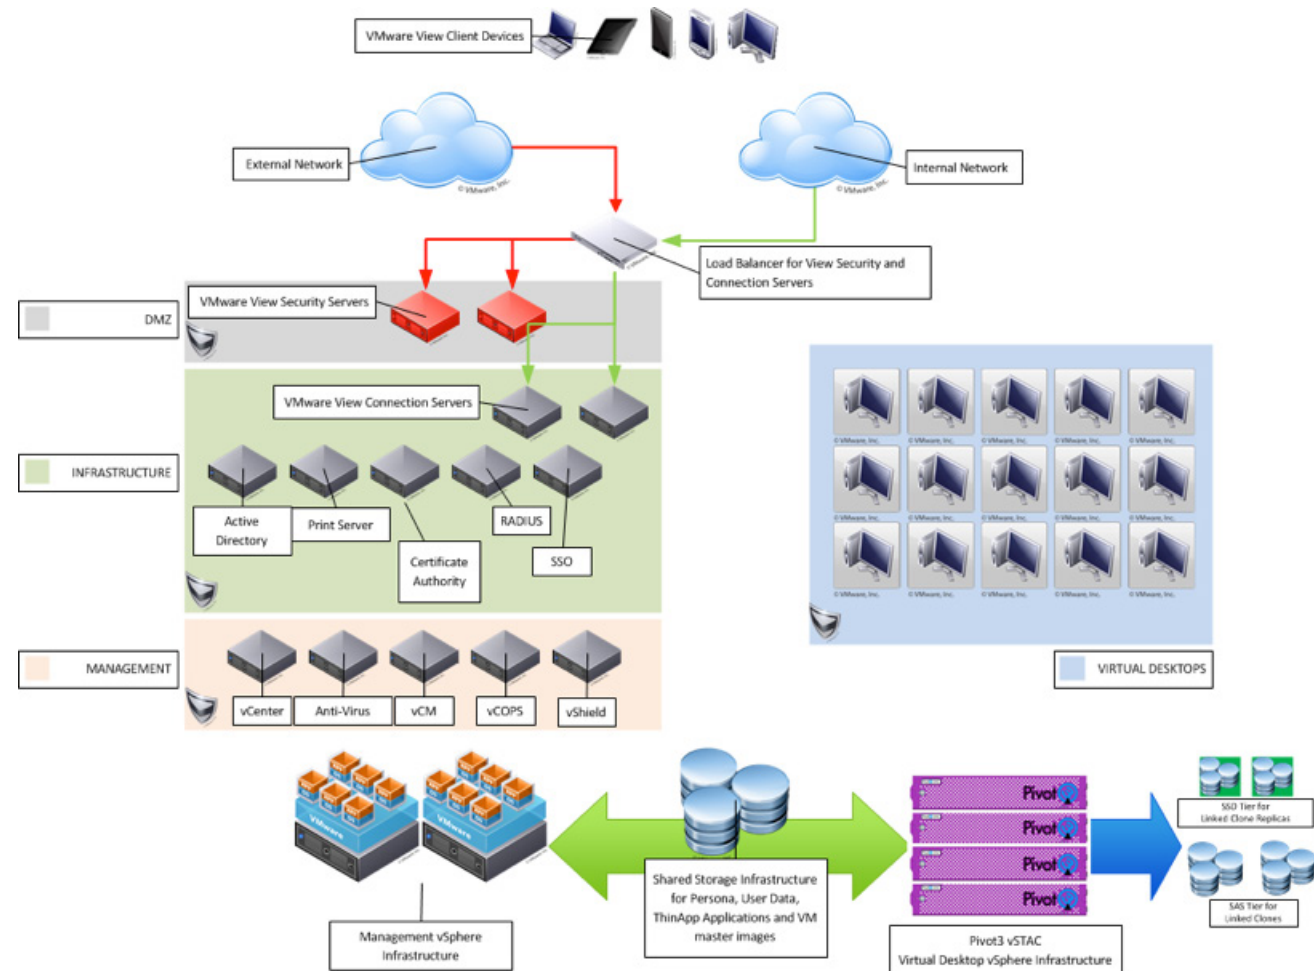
VMware View Client Devices

External Network

Internal Network

Load Balancer for View Security and Connection Servers

DMZ

VMware View Security Servers

VMware View Connection Servers

INFRASTRUCTURE

Active Directory

Print Server

Certificate Authority

RADIUS

SSO

MANAGEMENT

vCenter

Anti-Virus

vCM

vCOPS

vShield

VIRTUAL DESKTOPS

Management vSphere Infrastructure

Shared Storage Infrastructure for Persona, User Data, ThinApp Applications and VM master images

Pivot3

Pivot3

Pivot3

Pivot3

Pivot3 vSTAC Virtual Desktop vSphere Infrastructure

SSD Tier for Linked Clone Replicas

SAS Tier for Linked Clones